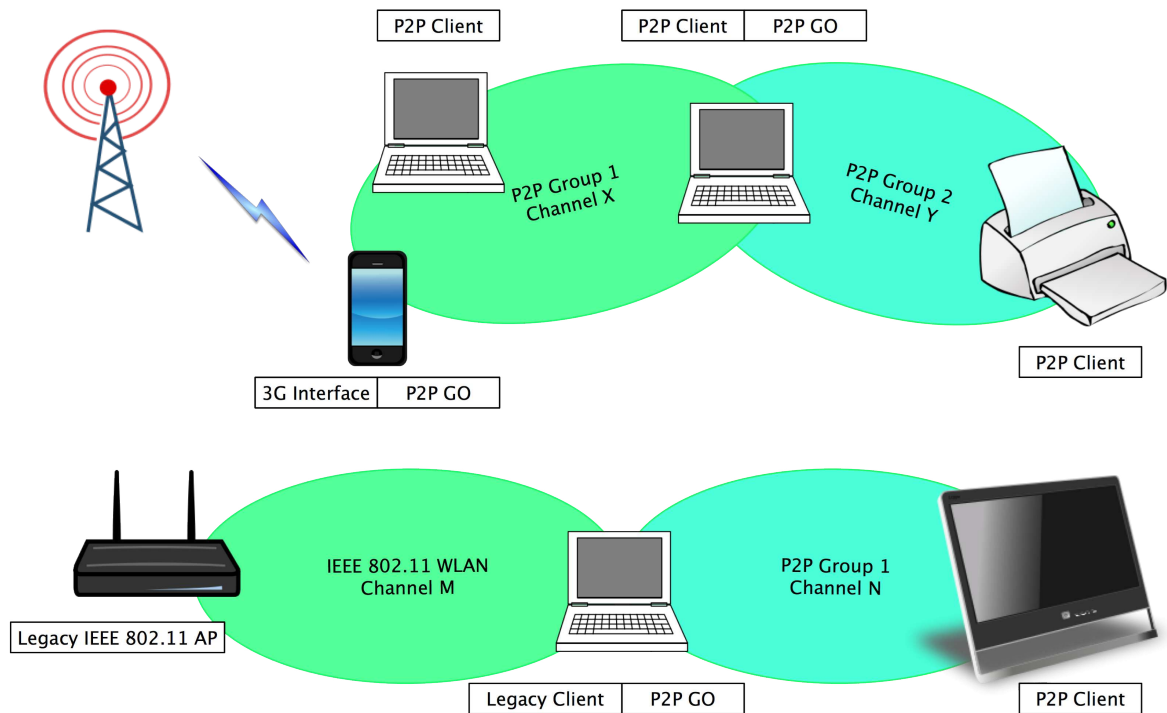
P2P Client

P2P Client | P2P GO

P2P Group 1
Channel X

P2P Group 2
Channel Y

P2P Client

3G Interface | P2P GO

IEEE 802.11 WLAN
Channel M

P2P Group 1
Channel N

Legacy IEEE 802.11 AP

Legacy Client | P2P GO

P2P Client